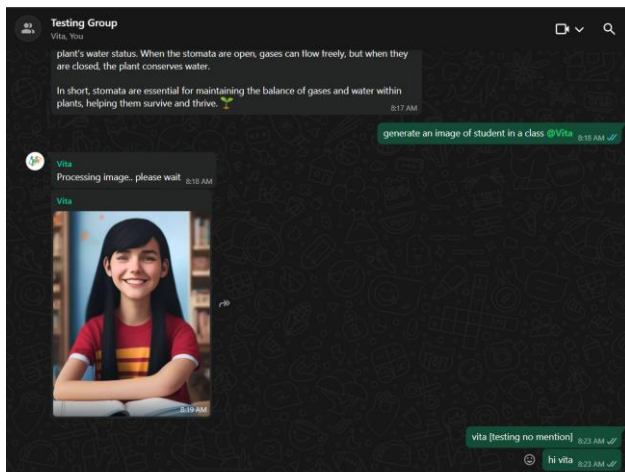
Testing Group
Vita, You

plant's water status. When the stomata are open, gases can flow freely, but when they are closed, the plant conserves water.

In short, stomata are essential for maintaining the balance of gases and water within plants, helping them survive and thrive. 🌱
8:17 AM

generate an image of student in a class @Vita 8:18 AM

Vita
Processing image.. please wait 8:18 AM

Vita
8:19 AM

vita [testing no mention] 8:23 AM

hi vita 8:23 AM